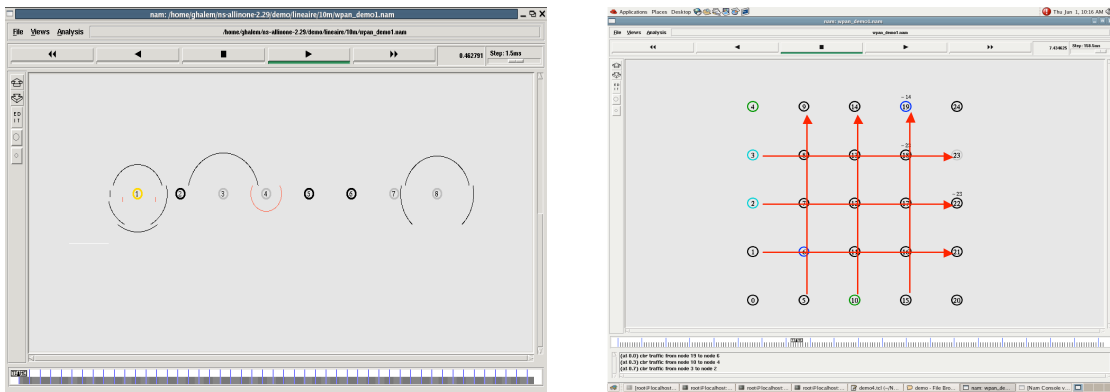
nam: /home/ghalem/ns-allinone-2.29/demo/lineaire/10m/wpan_demo1.nam

File Views Analysis

/home/ghalem/ns-allinone-2.29/demo/lineaire/10m/wpan_demo1.nam

0.462791 Step: 1.5ms

1 2 3 4 5 6 7 8

Applications Places Desktop

Thu Jun 1, 10:16 AM

nam: wpan_demo1.nam

File Views Analysis

wpan_demo1.nam

Step: 158.5ms

4 9 14 19 24
3 8 13 18 23
2 7 12 17 22
1 6 11 16 21
0 5 10 15 20

(at 0.0) cbr traffic from node 19 to node 6
(at 0.3) cbr traffic from node 10 to node 4
(at 0.7) cbr traffic from node 3 to node 2